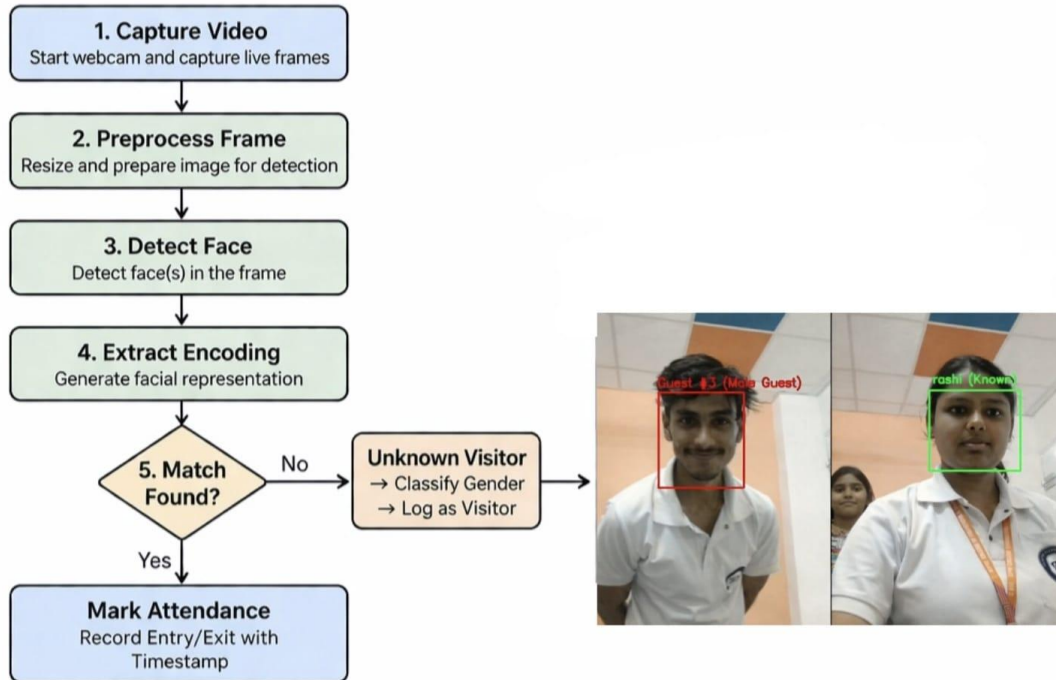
1. Capture Video
Start webcam and capture live frames

2. Preprocess Frame
Resize and prepare image for detection

3. Detect Face
Detect face(s) in the frame

4. Extract Encoding
Generate facial representation

5. Match Found?

No

Unknown Visitor
→ Classify Gender
→ Log as Visitor

Yes

Mark Attendance
Record Entry/Exit with Timestamp

Guest #3 (Male Guest)

rashi (Known)